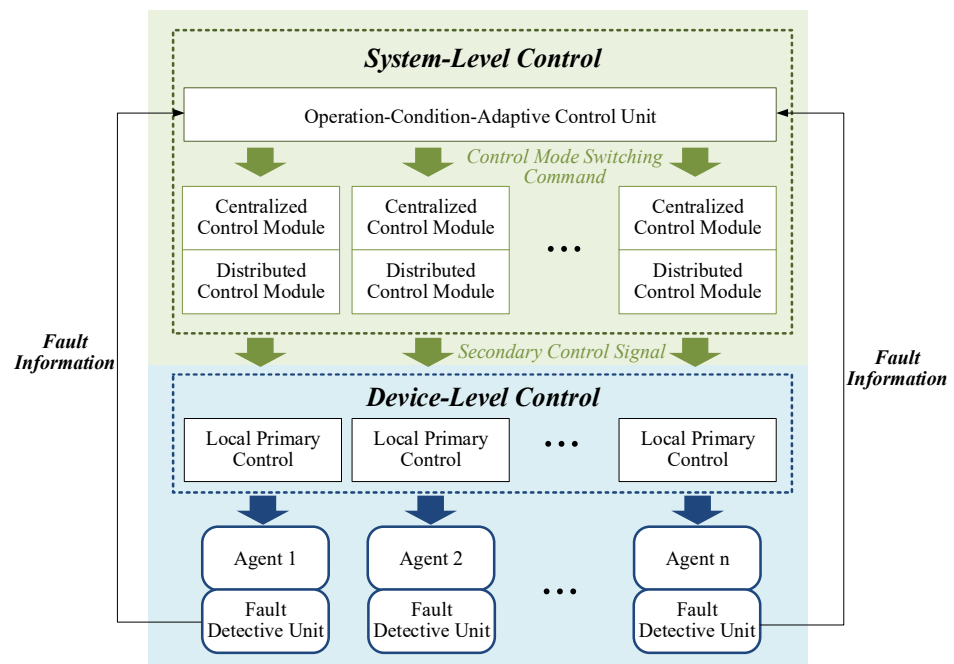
System-Level Control

Operation-Condition-Adaptive Control Unit

Control Mode Switching Command

Centralized Control Module

Distributed Control Module

Centralized Control Module

Distributed Control Module

...

Centralized Control Module

Distributed Control Module

Fault Information

Secondary Control Signal

Fault Information

Device-Level Control

Local Primary Control

Local Primary Control

...

Local Primary Control

Agent 1

Fault Detective Unit

Agent 2

Fault Detective Unit

...

Agent n

Fault Detective Unit